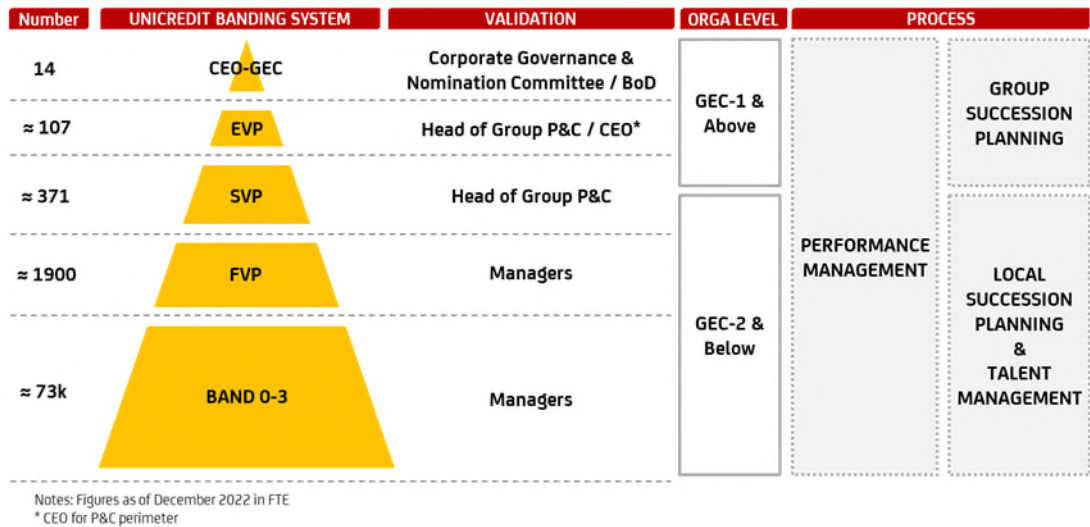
| Number | UNICREDIT BANDING SYSTEM | VALIDATION | ORGA LEVEL | PROCESS | |
|---|---|---|---|---|---|
| 14 | CEO-GEC | Corporate Governance & Nomination Committee / BoD | GEC-1 & Above | PERFORMANCE MANAGEMENT | GROUP SUCCESSION PLANNING |
| ≈ 107 | EVP | Head of Group P&C / CEO* | | | |
| ≈ 371 | SVP | Head of Group P&C | GEC-2 & Below | | LOCAL SUCCESSION PLANNING & TALENT MANAGEMENT |
| ≈ 1900 | FVP | Managers | | | |
| ≈ 73k | BAND 0-3 | Managers | | | |

Notes: Figures as of December 2022 in FTE
* CEO for P&C perimeter